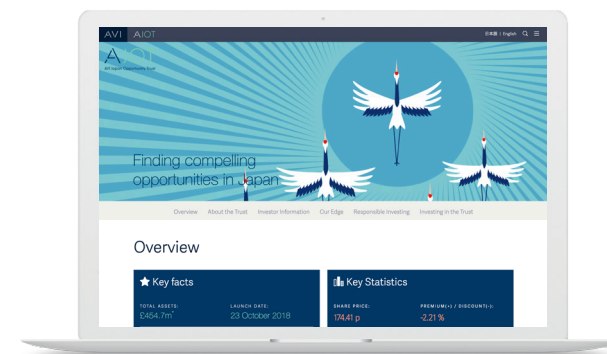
AVI | AJOT

日本語 | English

AVI Japan Opportunity Trust

Finding compelling opportunities in Japan

Overview About the Trust Investor Information Our Edge Responsible Investing Investing in the Trust

Overview

Key facts

TOTAL ASSETS:
£454.7m*

LAUNCH DATE:
23 October 2018

Key Statistics

SHARE PRICE:
174.41 p

PREMIUM(+) / DISCOUNT(-):
-2.21 %